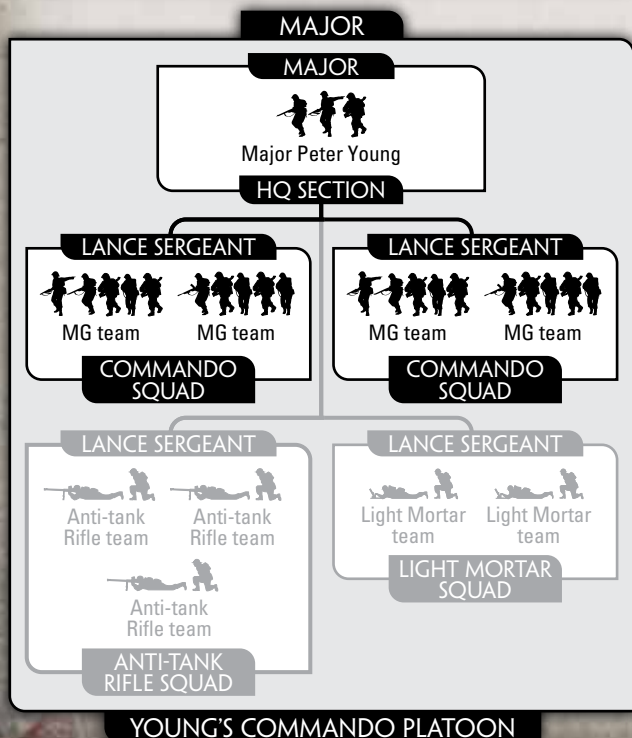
MAJOR

MAJOR

Major Peter Young

HQ SECTION

LANCE SERGEANT

MG team MG team

COMMANDO SQUAD

LANCE SERGEANT

MG team MG team

COMMANDO SQUAD

LANCE SERGEANT

Anti-tank Rifle team

Anti-tank Rifle team

Anti-tank Rifle team

ANTI-TANK RIFLE SQUAD

LANCE SERGEANT

Light Mortar team

Light Mortar team

LIGHT MORTAR SQUAD

YOUNG'S COMMANDO PLATOON